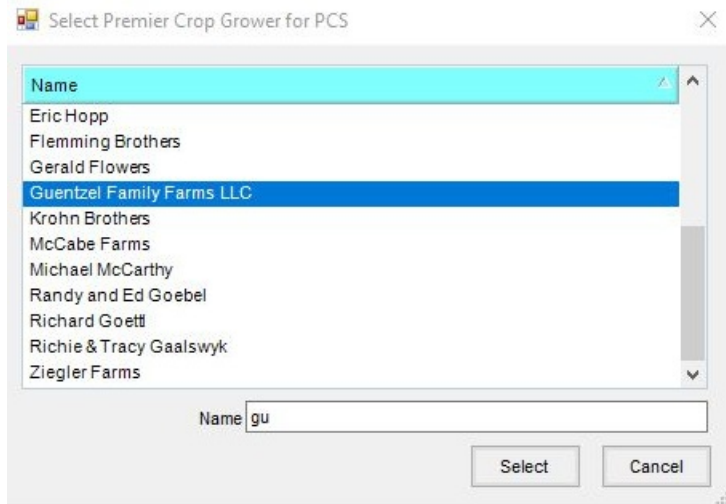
Select Premier Crop Grower for PCS

| Name |
|---|
| Eric Hopp |
| Flemming Brothers |
| Gerald Flowers |
| Guentzel Family Farms LLC |
| Krohn Brothers |
| McCabe Farms |
| Michael McCarthy |
| Randy and Ed Goebel |
| Richard Goettl |
| Richie & Tracy Gaalswyk |
| Ziegler Farms |

Name gu

Select Cancel